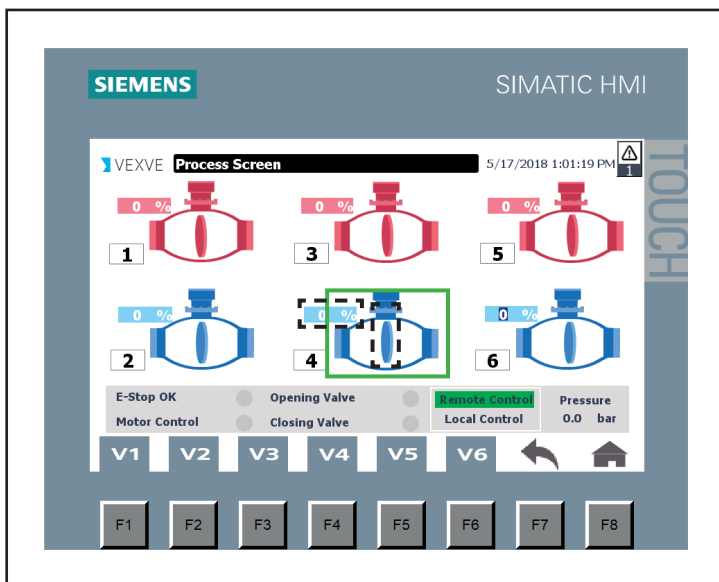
SIEMENS

SIMATIC HMI

VEXVE Process Screen 5/17/2018 1:01:19 PM 1

TOUCH

0 %
1

0 %
3

0 %
5

0 %
2

0 %
4

0 %
6

E-Stop OK
Motor Control
Opening Valve
Closing Valve
Remote Control
Local Control
Pressure
0.0 bar

V1 V2 V3 V4 V5 V6

F1 F2 F3 F4 F5 F6 F7 F8